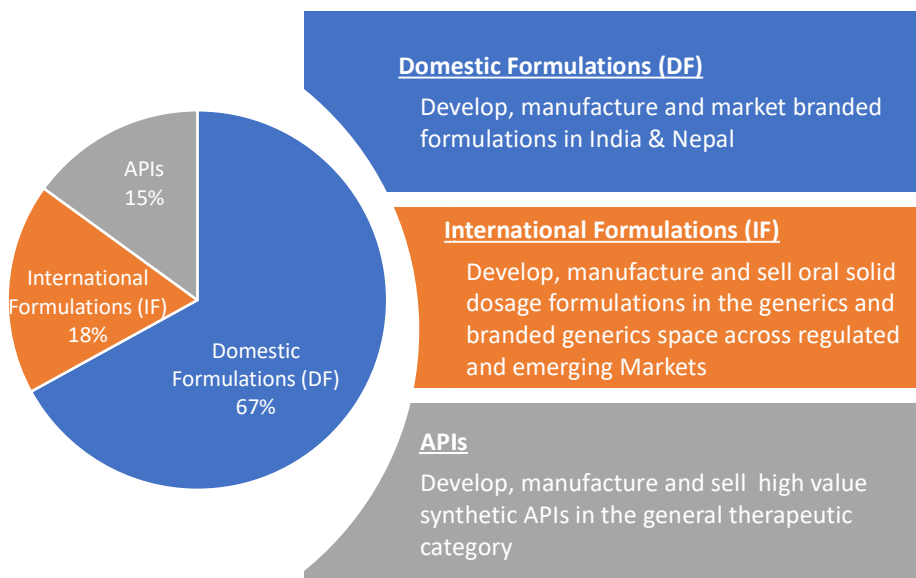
APIs
15%

International Formulations (IF)
18%

Domestic Formulations (DF)
67%

Domestic Formulations (DF)

Develop, manufacture and market branded formulations in India & Nepal

International Formulations (IF)

Develop, manufacture and sell oral solid dosage formulations in the generics and branded generics space across regulated and emerging Markets

APIs

Develop, manufacture and sell high value synthetic APIs in the general therapeutic category